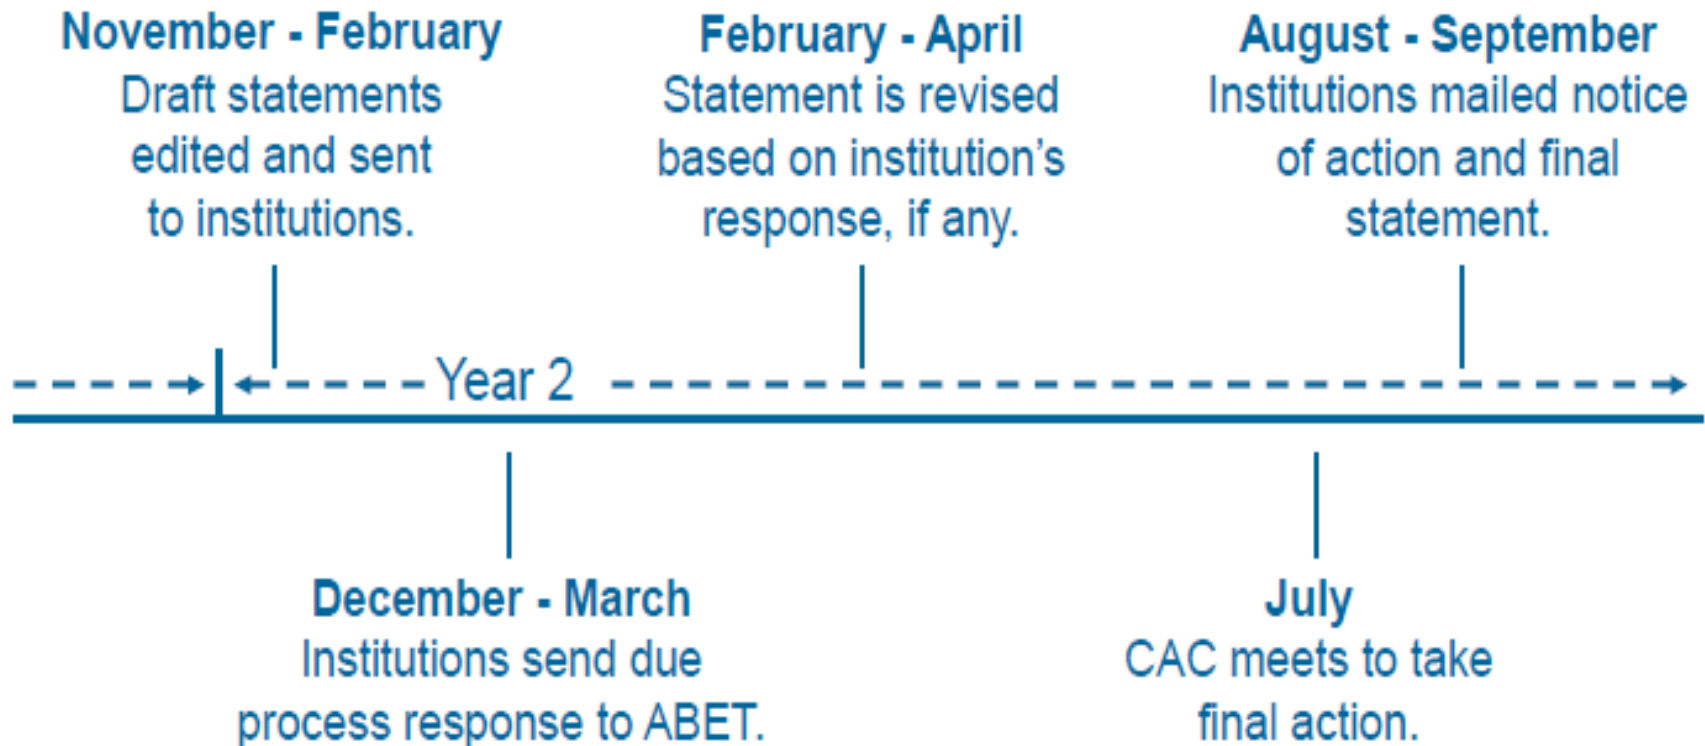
November - February
Draft statements edited and sent to institutions.

February - April
Statement is revised based on institution’s response, if any.

August - September
Institutions mailed notice of action and final statement.

Year 2

December - March
Institutions send due process response to ABET.

July
CAC meets to take final action.